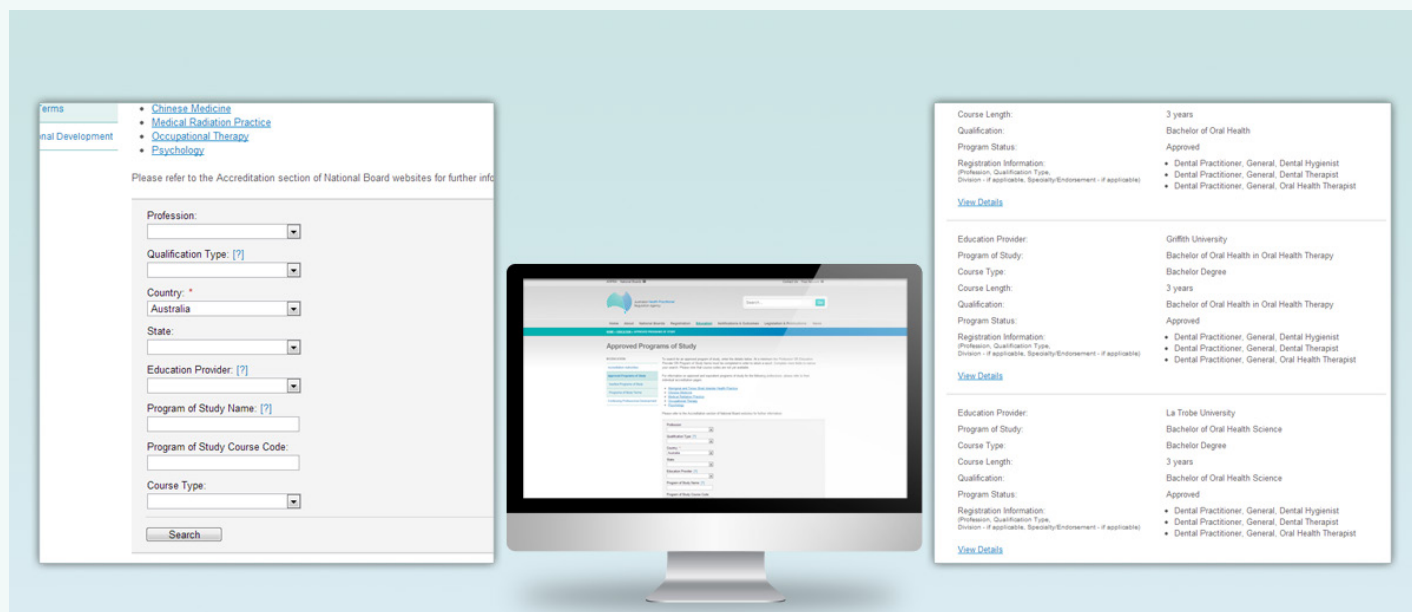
Terms
nal Development

- Chinese Medicine
- Medical Radiation Practice
- Occupational Therapy
- Psychology

Please refer to the Accreditation section of National Board websites for further info

Profession:

Qualification Type: [?]

Country: *
Australia

State:

Education Provider: [?]

Program of Study Name: [?]

Program of Study Course Code:

Course Type:

Search

Approved Programs of Study

Course Length: 3 years
Qualification: Bachelor of Oral Health
Program Status: Approved
Registration Information:
(Profession, Qualification Type, Division - if applicable, Specialty/Endorsement - if applicable)
- Dental Practitioner, General, Dental Hygienist
- Dental Practitioner, General, Dental Therapist
- Dental Practitioner, General, Oral Health Therapist

View Details

Education Provider: Griffith University
Program of Study: Bachelor of Oral Health in Oral Health Therapy
Course Type: Bachelor Degree
Course Length: 3 years
Qualification: Bachelor of Oral Health in Oral Health Therapy
Program Status: Approved
Registration Information:
(Profession, Qualification Type, Division - if applicable, Specialty/Endorsement - if applicable)
- Dental Practitioner, General, Dental Hygienist
- Dental Practitioner, General, Dental Therapist
- Dental Practitioner, General, Oral Health Therapist

View Details

Education Provider: La Trobe University
Program of Study: Bachelor of Oral Health Science
Course Type: Bachelor Degree
Course Length: 3 years
Qualification: Bachelor of Oral Health Science
Program Status: Approved
Registration Information:
(Profession, Qualification Type, Division - if applicable, Specialty/Endorsement - if applicable)
- Dental Practitioner, General, Dental Hygienist
- Dental Practitioner, General, Dental Therapist
- Dental Practitioner, General, Oral Health Therapist

View Details